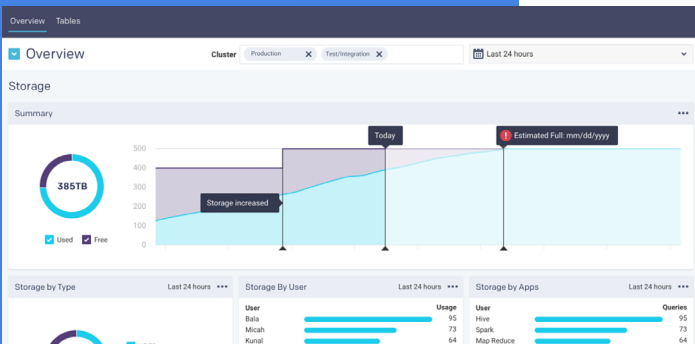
Overview Tables

Overview

Cluster Production ✕ Test/Integration ✕

Last 24 hours

Storage

Summary •••

385TB

Used Free

500
400
300
200
100
0

Today

Estimated Full: mm/dd/yyyy

Storage increased

Storage by Type Last 24 hours •••

Storage By User Last 24 hours •••

| User | Usage |
|---|---|
| Bala | 95 |
| Micah | 73 |
| Kunal | 64 |

Storage by Apps Last 24 hours •••

| User | Queries |
|---|---|
| Hive | 95 |
| Spark | 73 |
| Map Reduce | 64 |